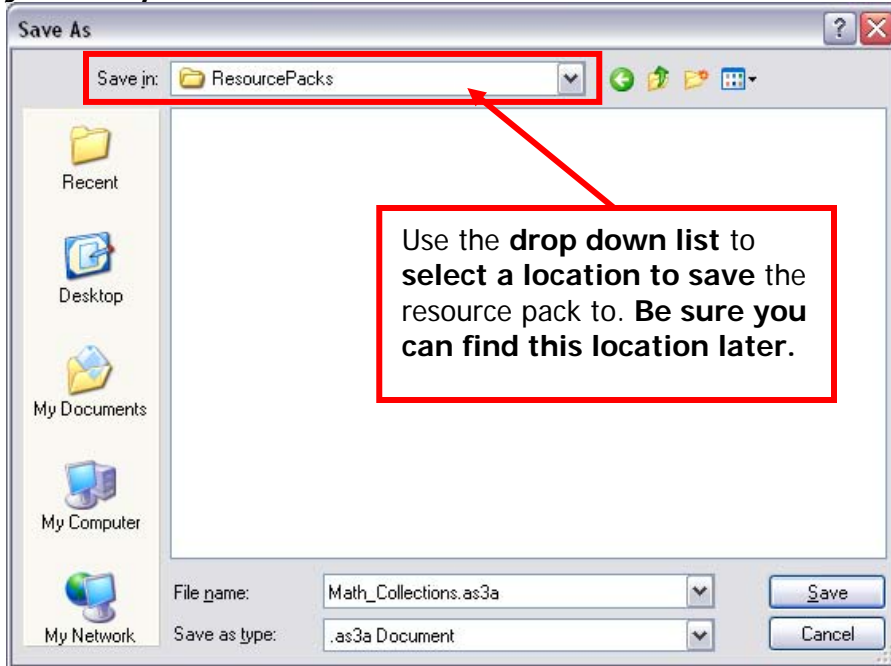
Save As

Save in: ResourcePacks

Recent

Desktop

My Documents

My Computer

My Network

Use the **drop down list** to **select a location to save** the resource pack to. **Be sure you can find this location later.**

File name: Math_Collections.as3a

Save as type: .as3a Document

Save

Cancel